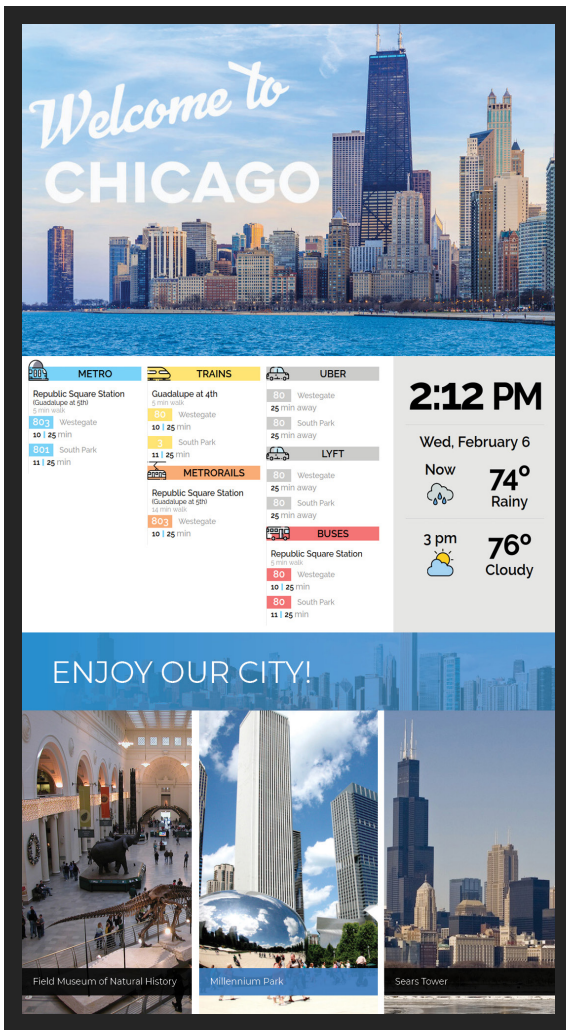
Welcome to
CHICAGO

METRO
Republic Square Station
(Guadalupe at 5th)
5 min walk
803 Westegate
10 | 25 min
801 South Park
11 | 25 min

TRAINS
Guadalupe at 4th
5 min walk
80 Westegate
10 | 25 min
3 South Park
11 | 25 min

METRORAILS
Republic Square Station
(Guadalupe at 5th)
14 min walk
803 Westegate
10 | 25 min

UBER
80 Westegate
25 min away
80 South Park
25 min away

LYFT
80 Westegate
25 min away
80 South Park
25 min away

BUSES
Republic Square Station
5 min walk
80 Westegate
10 | 25 min
80 South Park
11 | 25 min

2:12 PM
Wed, February 6
Now
74°
Rainy
3 pm
76°
Cloudy

ENJOY OUR CITY!

Field Museum of Natural History
Millennium Park
Sears Tower